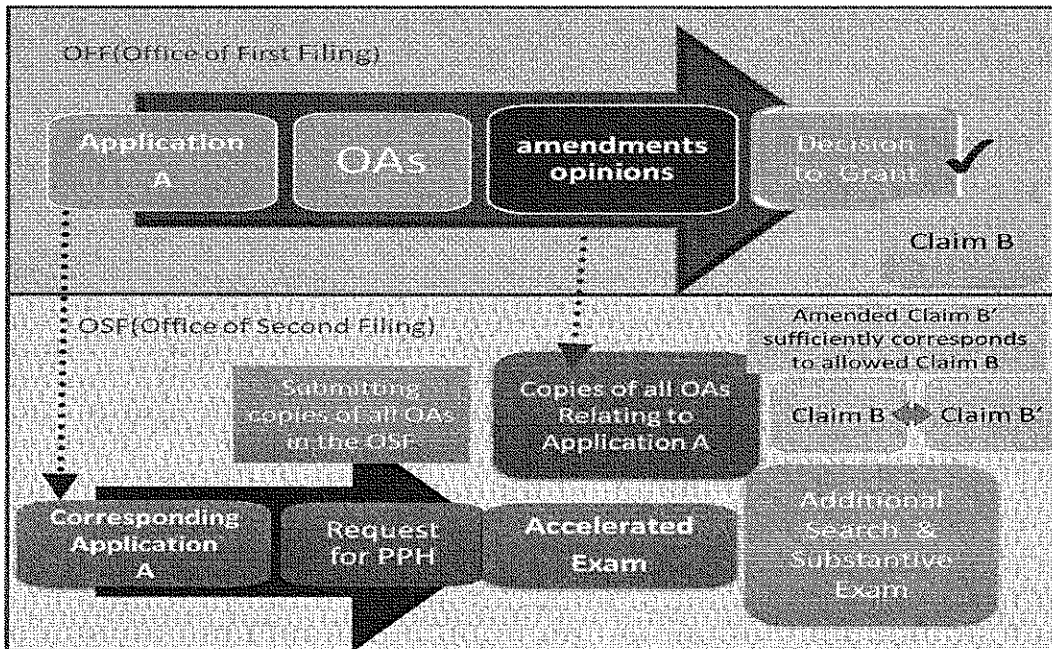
OFF(Office of First Filing)

Application A

OAs

amendments opinions

Decision to Grant

Claim B

OSF(Office of Second Filing)

Amended Claim B' sufficiently corresponds to allowed Claim B

Submitting copies of all OAs in the OSF

Copies of all OAs Relating to Application A

Claim B Claim B'

Corresponding Application A

Request for PPH

Accelerated Exam

Additional Search & Substantive Exam